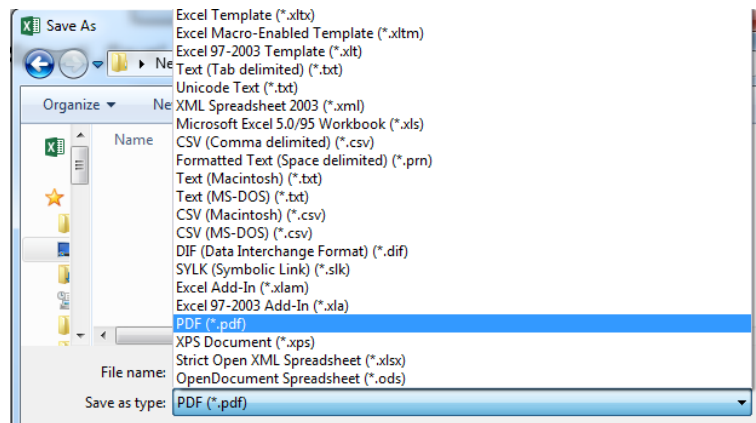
Save As

Ne

Organize ▾

Ne

Name

Excel Template (*.xltx)
Excel Macro-Enabled Template (*.xltm)
Excel 97-2003 Template (*.xlt)
Text (Tab delimited) (*.txt)
Unicode Text (*.txt)
XML Spreadsheet 2003 (*.xml)
Microsoft Excel 5.0/95 Workbook (*.xls)
CSV (Comma delimited) (*.csv)
Formatted Text (Space delimited) (*.prn)
Text (Macintosh) (*.txt)
Text (MS-DOS) (*.txt)
CSV (Macintosh) (*.csv)
CSV (MS-DOS) (*.csv)
DIF (Data Interchange Format) (*.dif)
SYLK (Symbolic Link) (*.slk)
Excel Add-In (*.xlam)
Excel 97-2003 Add-In (*.xla)
PDF (*.pdf)
XPS Document (*.xps)
Strict Open XML Spreadsheet (*.xlsx)
OpenDocument Spreadsheet (*.ods)

File name:

Save as type: PDF (*.pdf)